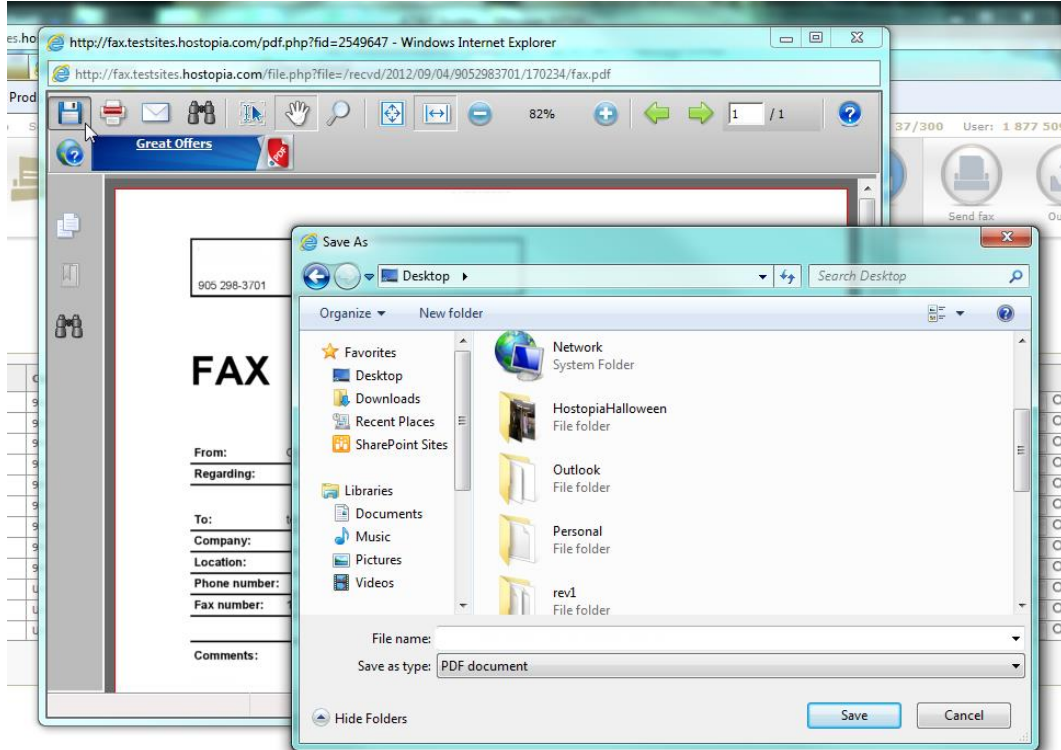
es.ho http://fax.testsites.hostopia.com/pdf.php?fid=2549647 - Windows Internet Explorer

http://fax.testsites.hostopia.com/file.php?file=/recvd/2012/09/04/9052983701/170234/fax.pdf

Prod

82%

1 / 1

37/300 User: 1 877 50

Great Offers

Send fax

Ou

905 298-3701

FAX

From:
Regarding:

To:
Company:
Location:
Phone number:
Fax number:

Comments:

Save As

Desktop ▸

Search Desktop

Organize ▾ New folder

Favorites
Desktop
Downloads
Recent Places
SharePoint Sites

Libraries
Documents
Music
Pictures
Videos

Network
System Folder

HostopiaHalloween
File folder

Outlook
File folder

Personal
File folder

rev1
File folder

File name:
Save as type: PDF document

Hide Folders

Save Cancel